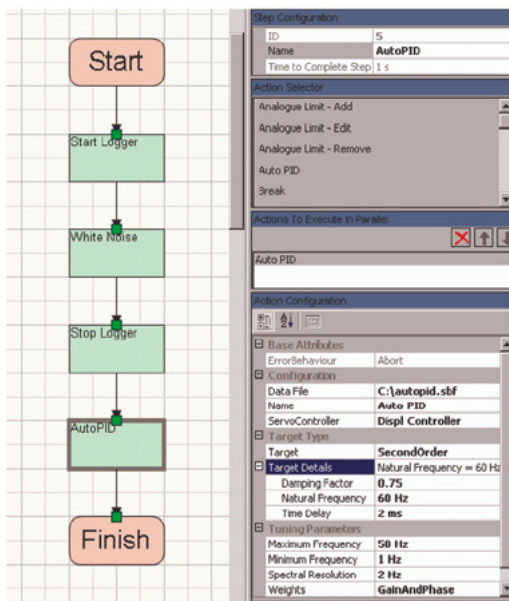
Start

Start Logger

White Noise

Stop Logger

AutoPID

Finish

Step Configuration

| | |
|---|---|
| ID | 5 |
| Name | AutoPID |
| Time to Complete Step | 1 s |

Action Selector

Analogue Limit - Add
Analogue Limit - Edit
Analogue Limit - Remove
Auto PID
Break

Actions To Execute In Parallel

Auto PID

Action Configuration

| | |
|---|---|
| Base Attributes | |
| ErrorBehaviour | Abort |
| Configuration | |
| Data File | C:\autopid.sbf |
| Name | Auto PID |
| ServoController | Displ Controller |
| Target Type | |
| Target | SecondOrder |
| Target Details | Natural Frequency = 60 Hz |
| Damping Factor | 0.75 |
| Natural Frequency | 60 Hz |
| Time Delay | 2 ms |
| Tuning Parameters | |
| Maximum Frequency | 50 Hz |
| Minimum Frequency | 1 Hz |
| Spectral Resolution | 2 Hz |
| Weights | GainAndPhase |